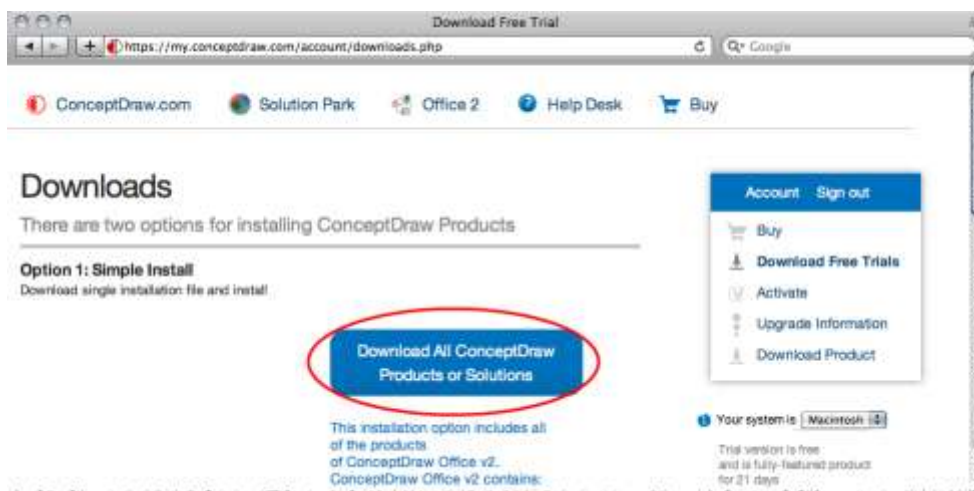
Download Free Trial

https://my.conceptdraw.com/account/downloads.php

Q▾ Google

ConceptDraw.com

Solution Park

Office 2

Help Desk

Buy

Downloads

There are two options for installing ConceptDraw Products

Option 1: Simple Install

Download single installation file and install!

Download All ConceptDraw Products or Solutions

This installation option includes all of the products of ConceptDraw Office v2. ConceptDraw Office v2 contains:

Account Sign out

Buy

Download Free Trials

Activate

Upgrade Information

Download Product

Your system is Macintosh

Trial version is free and is fully-featured product for 21 days